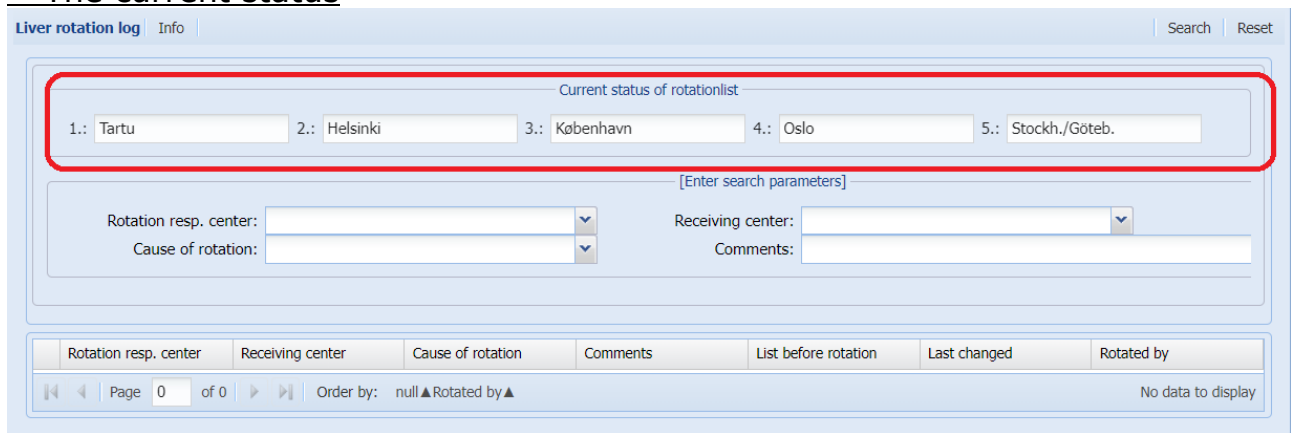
Liver rotation log | Info | Search | Reset

Current status of rotationlist

1.: Tartu 2.: Helsinki 3.: København 4.: Oslo 5.: Stockh./Göteb.

[Enter search parameters]

Rotation resp. center:
Receiving center:
Cause of rotation:
Comments:

| Rotation resp. center | Receiving center | Cause of rotation | Comments | List before rotation | Last changed | Rotated by |
|---|---|---|---|---|---|---|

Page 0 of 0 | Order by: null▲Rotated by▲ No data to display